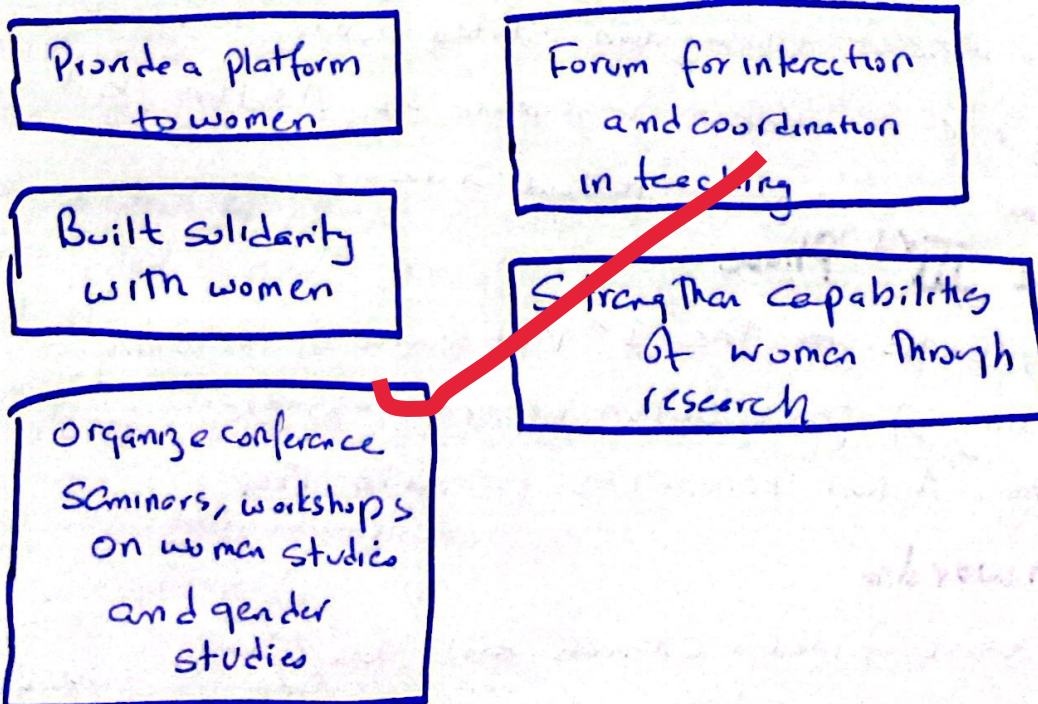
Provide a platform to women

Forum for interaction and coordination in teaching

Built solidarity with women

Strength than capabilities of women through research

Organize conference seminars, workshops on women studies and gender studies